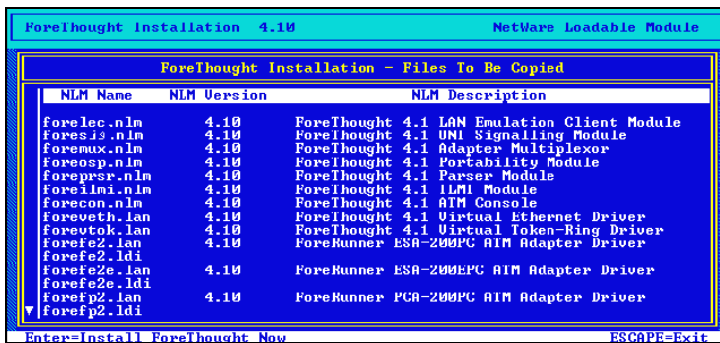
ForeThought Installation 4.10 NetWare Loadable Module

ForeThought Installation - Files To Be Copied

| NLM Name | NLM Version | NLM Description |
|---|---|---|
| forelec.nlm | 4.10 | ForeThought 4.1 LAN Emulation Client Module |
| foresig.nlm | 4.10 | ForeThought 4.1 UNI Signalling Module |
| foremux.nlm | 4.10 | ForeThought 4.1 Adapter Multiplexor |
| foreosp.nlm | 4.10 | ForeThought 4.1 Portability Module |
| foreprsr.nlm | 4.10 | ForeThought 4.1 Parser Module |
| foreilmi.nlm | 4.10 | ForeThought 4.1 ILMI Module |
| forecon.nlm | 4.10 | ForeThought 4.1 ATM Console |
| foreveth.lan | 4.10 | ForeThought 4.1 Virtual Ethernet Driver |
| forevtok.lan | 4.10 | ForeThought 4.1 Virtual Token-Ring Driver |
| forefe2.lan | 4.10 | ForeRunner ESA-200PC ATM Adapter Driver |
| forefe2.ldi | | |
| forefe2e.lan | 4.10 | ForeRunner ESA-200EPC ATM Adapter Driver |
| forefe2e.ldi | | |
| forefp2.lan | 4.10 | ForeRunner PCA-200PC ATM Adapter Driver |
| forefp2.ldi | | |

Enter=Install ForeThought Now ESCAPE=Exit